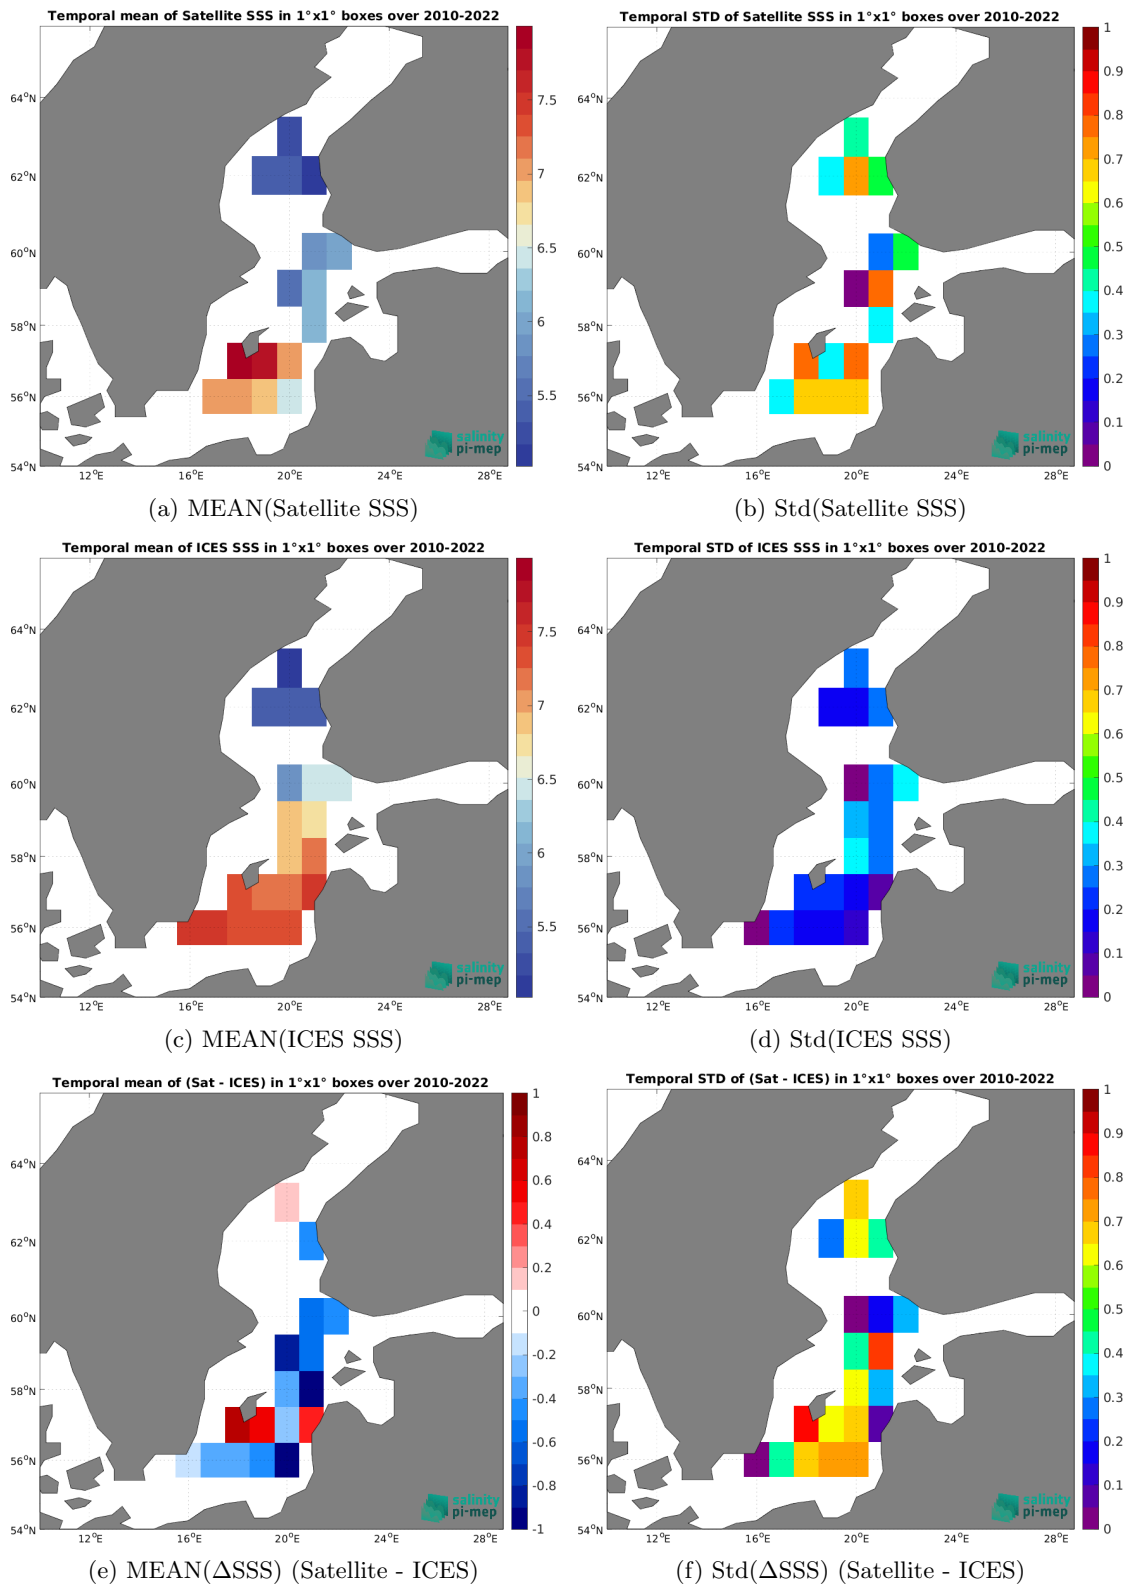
Temporal mean of Satellite SSS in 1°x1° boxes over 2010-2022

64°N
62°N
60°N
58°N
56°N
54°N
12°E 16°E 20°E 24°E 28°E

7.5
7
6.5
6
5.5

salinity pi-mep

(a) MEAN(Satellite SSS)

Temporal STD of Satellite SSS in 1°x1° boxes over 2010-2022

64°N
62°N
60°N
58°N
56°N
54°N
12°E 16°E 20°E 24°E 28°E

1
0.9
0.8
0.7
0.6
0.5
0.4
0.3
0.2
0.1
0

salinity pi-mep

(b) Std(Satellite SSS)

Temporal mean of ICES SSS in 1°x1° boxes over 2010-2022

64°N
62°N
60°N
58°N
56°N
54°N
12°E 16°E 20°E 24°E 28°E

7.5
7
6.5
6
5.5

salinity pi-mep

(c) MEAN(ICES SSS)

Temporal STD of ICES SSS in 1°x1° boxes over 2010-2022

64°N
62°N
60°N
58°N
56°N
54°N
12°E 16°E 20°E 24°E 28°E

1
0.9
0.8
0.7
0.6
0.5
0.4
0.3
0.2
0.1
0

salinity pi-mep

(d) Std(ICES SSS)

Temporal mean of (Sat - ICES) in 1°x1° boxes over 2010-2022

64°N
62°N
60°N
58°N
56°N
54°N
12°E 16°E 20°E 24°E 28°E

1
0.8
0.6
0.4
0.2
0
-0.2
-0.4
-0.6
-0.8
-1

salinity pi-mep

(e) MEAN(ΔSSS) (Satellite - ICES)

Temporal STD of (Sat - ICES) in 1°x1° boxes over 2010-2022

64°N
62°N
60°N
58°N
56°N
54°N
12°E 16°E 20°E 24°E 28°E

1
0.9
0.8
0.7
0.6
0.5
0.4
0.3
0.2
0.1
0

salinity pi-mep

(f) Std(ΔSSS) (Satellite - ICES)